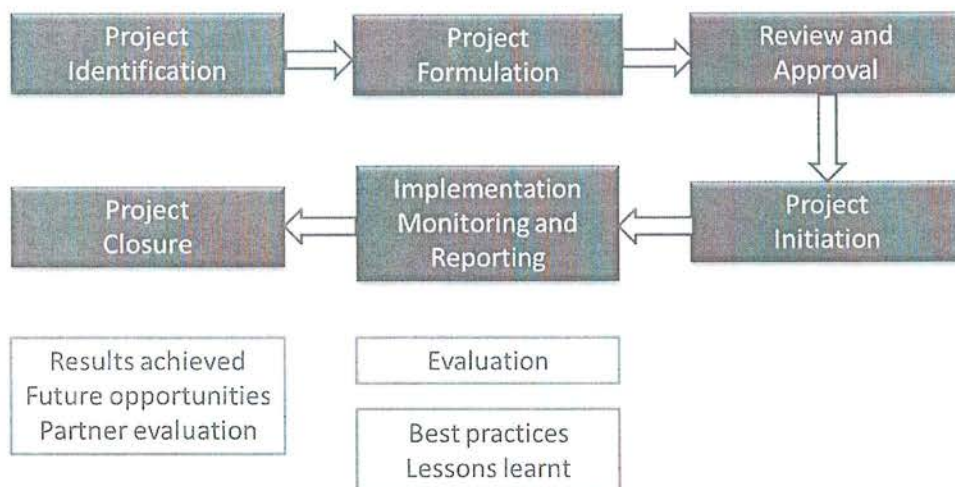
Project Identification

Project Formulation

Review and Approval

Project Initiation

Implementation Monitoring and Reporting

Project Closure

Results achieved
Future opportunities
Partner evaluation

Evaluation

Best practices
Lessons learnt